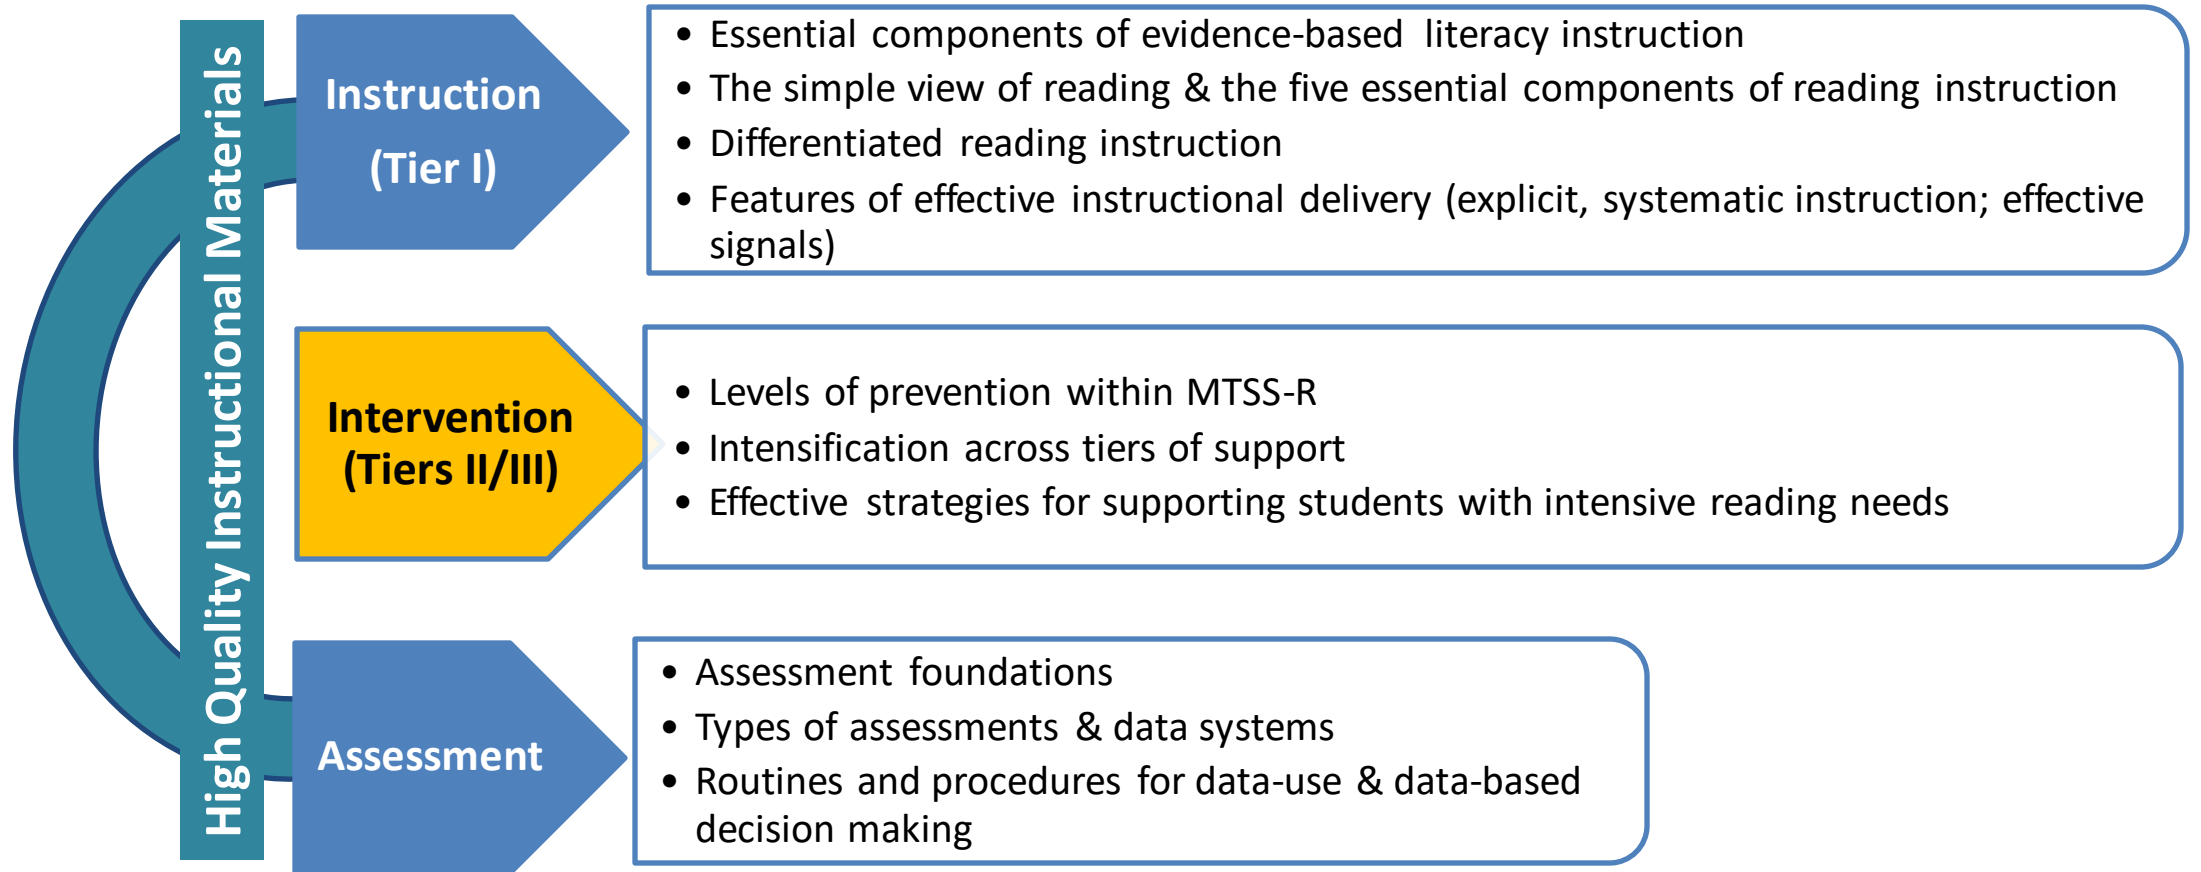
High Quality Instructional Materials

Instruction (Tier I)

- Essential components of evidence-based literacy instruction
- The simple view of reading & the five essential components of reading instruction
- Differentiated reading instruction
- Features of effective instructional delivery (explicit, systematic instruction; effective signals)

Intervention (Tiers II/III)

- Levels of prevention within MTSS-R
- Intensification across tiers of support
- Effective strategies for supporting students with intensive reading needs

Assessment

- Assessment foundations
- Types of assessments & data systems
- Routines and procedures for data-use & data-based decision making